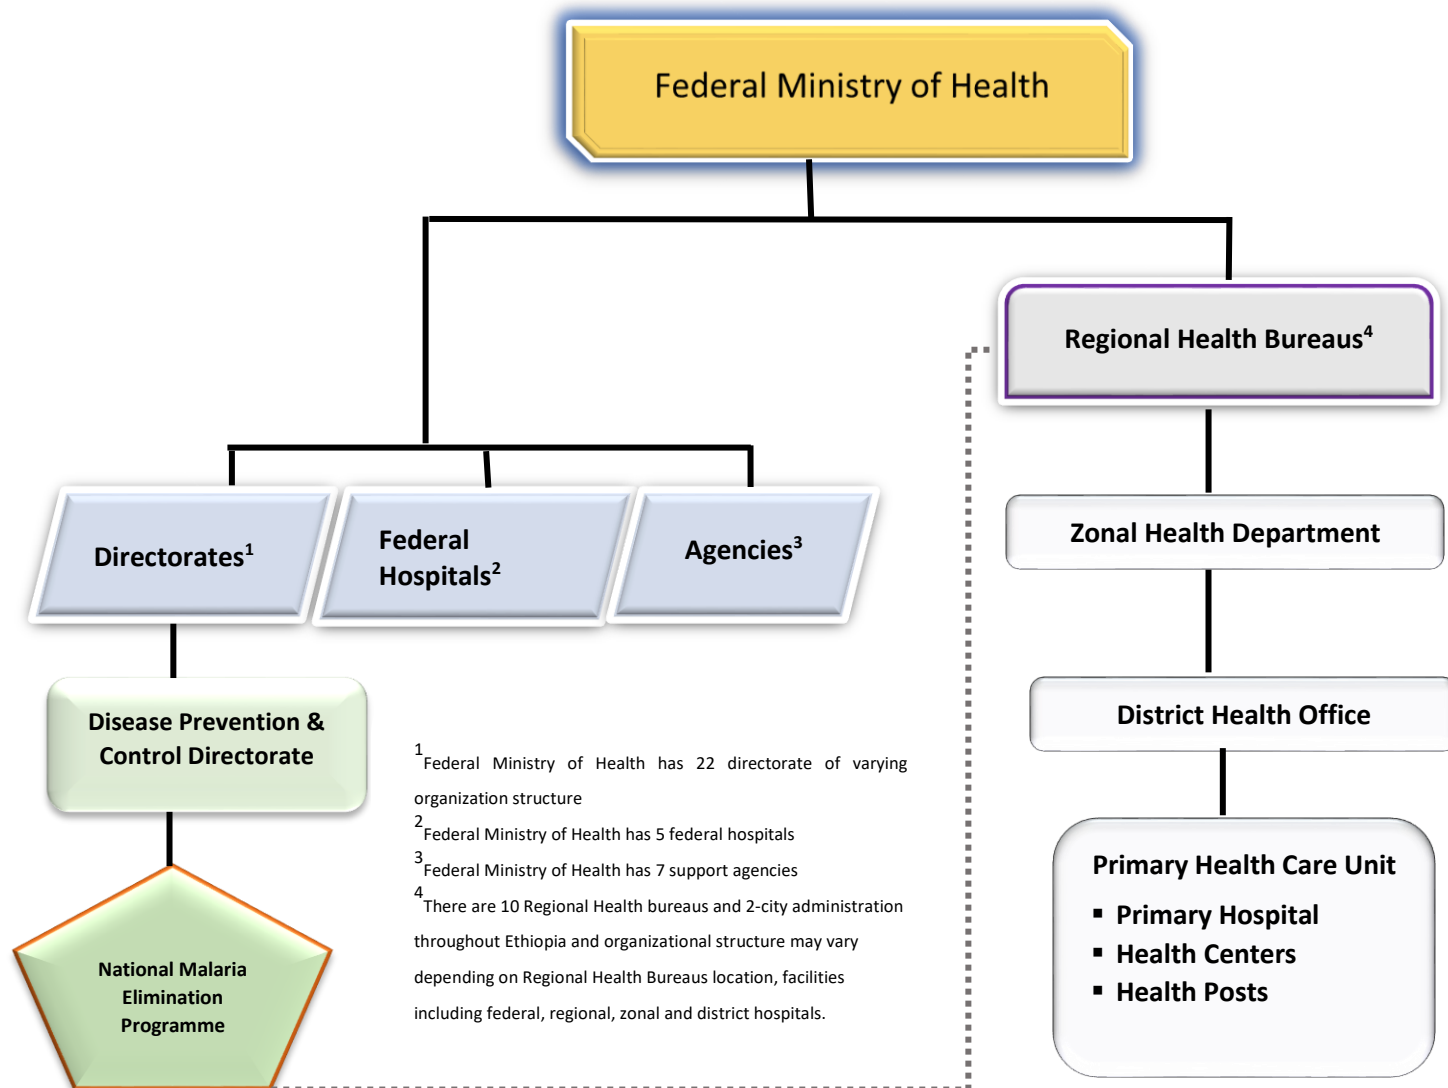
Federal Ministry of Health

Regional Health Bureaus$^4$

Directorates$^1$

Federal Hospitals$^2$

Agencies$^3$

Zonal Health Department

District Health Office

Disease Prevention & Control Directorate

$^1$Federal Ministry of Health has 22 directorate of varying organization structure

$^2$Federal Ministry of Health has 5 federal hospitals

$^3$Federal Ministry of Health has 7 support agencies

$^4$There are 10 Regional Health bureaus and 2-city administration throughout Ethiopia and organizational structure may vary depending on Regional Health Bureaus location, facilities including federal, regional, zonal and district hospitals.

Primary Health Care Unit
▪ Primary Hospital
▪ Health Centers
▪ Health Posts

National Malaria Elimination Programme